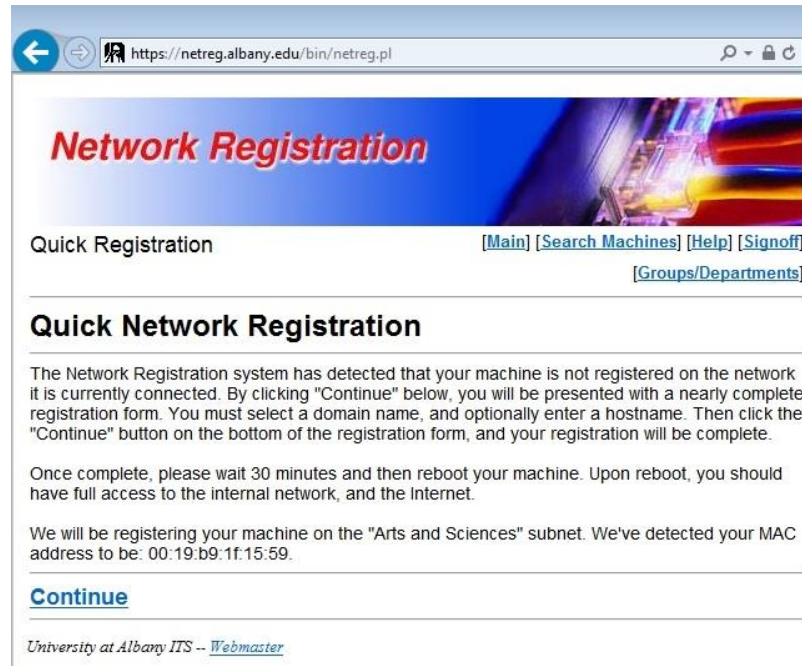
https://netreg.albany.edu/bin/netreg.pl

Network Registration

Quick Registration

[Main] [Search Machines] [Help] [Signoff] [Groups/Departments]

Quick Network Registration

The Network Registration system has detected that your machine is not registered on the network it is currently connected. By clicking "Continue" below, you will be presented with a nearly complete registration form. You must select a domain name, and optionally enter a hostname. Then click the "Continue" button on the bottom of the registration form, and your registration will be complete.

Once complete, please wait 30 minutes and then reboot your machine. Upon reboot, you should have full access to the internal network, and the Internet.

We will be registering your machine on the "Arts and Sciences" subnet. We've detected your MAC address to be: 00:19:b9:1f:15:59.

Continue

University at Albany ITS -- Webmaster